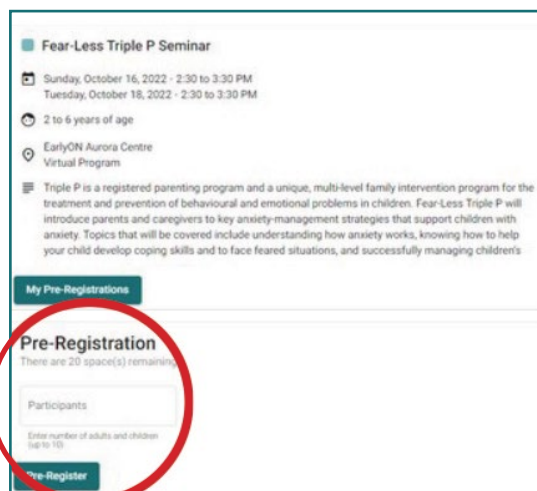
Fear-Less Triple P Seminar

Sunday, October 16, 2022 - 2:30 to 3:30 PM
Tuesday, October 18, 2022 - 2:30 to 3:30 PM

2 to 6 years of age

EarlyON Aurora Centre
Virtual Program

Triple P is a registered parenting program and a unique, multi-level family intervention program for the treatment and prevention of behavioural and emotional problems in children. Fear-Less Triple P will introduce parents and caregivers to key anxiety-management strategies that support children with anxiety. Topics that will be covered include understanding how anxiety works, knowing how to help your child develop coping skills and to face feared situations, and successfully managing children's

My Pre-Registrations

Pre-Registration
There are 20 space(s) remaining

Participants

Enter number of adults and children (up to 10)

Pre-Register